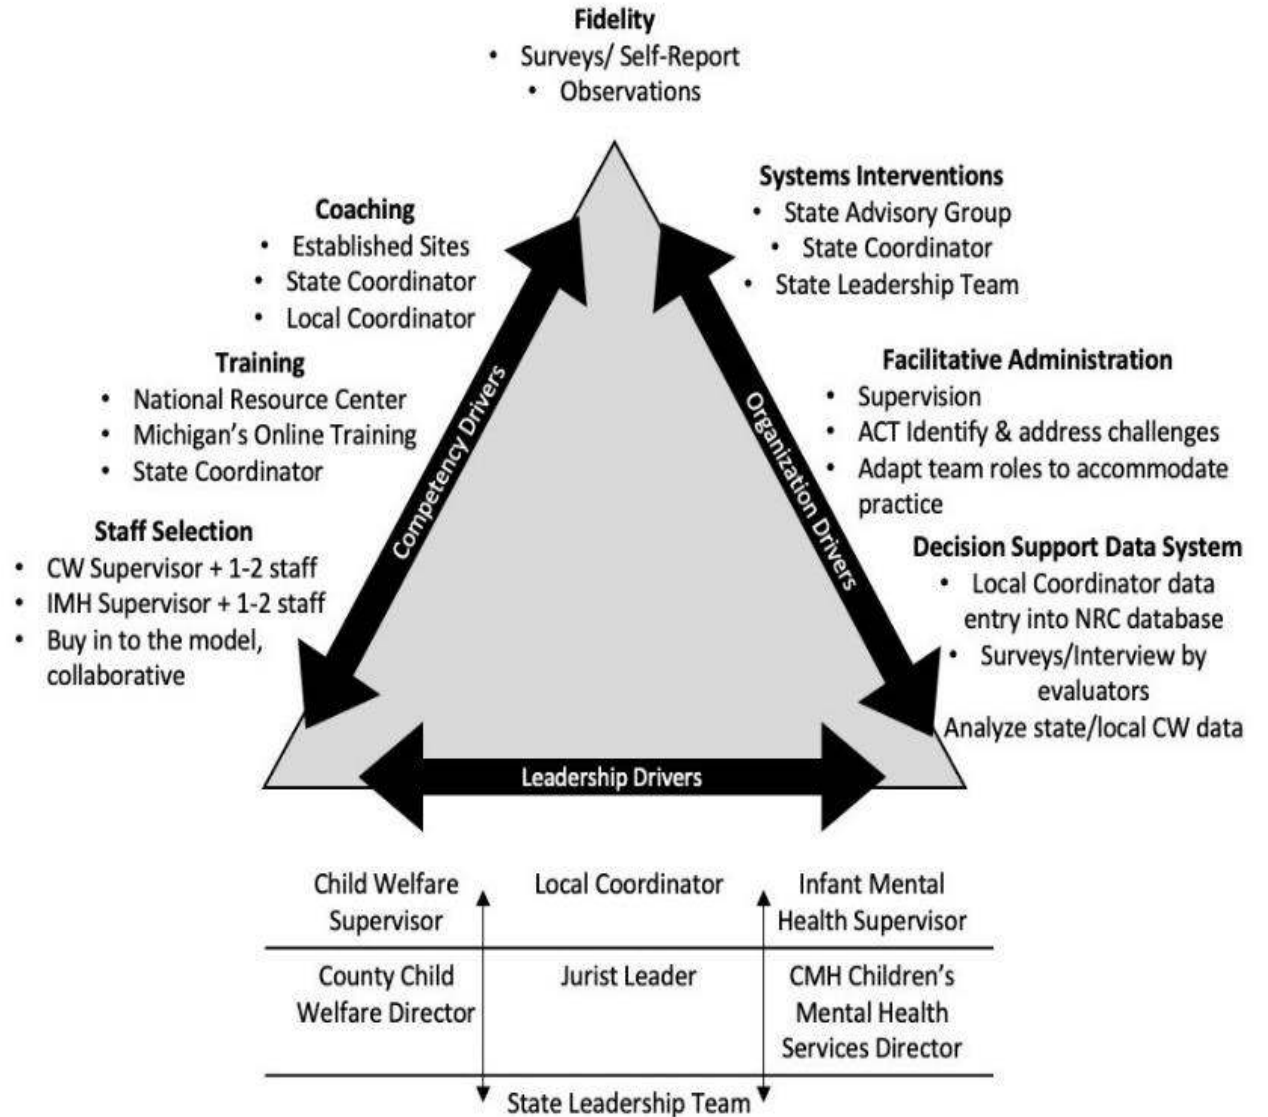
**Fidelity**
• Surveys/ Self-Report
• Observations

**Coaching**
• Established Sites
• State Coordinator
• Local Coordinator

**Training**
• National Resource Center
• Michigan's Online Training
• State Coordinator

**Staff Selection**
• CW Supervisor + 1-2 staff
• IMH Supervisor + 1-2 staff
• Buy in to the model, collaborative

**Systems Interventions**
• State Advisory Group
• State Coordinator
• State Leadership Team

**Facilitative Administration**
• Supervision
• ACT Identify & address challenges
• Adapt team roles to accommodate practice

**Decision Support Data System**
• Local Coordinator data entry into NRC database
• Surveys/Interview by evaluators
Analyze state/local CW data

Competency Drivers

Organization Drivers

Leadership Drivers

| Child Welfare Supervisor | Local Coordinator | Infant Mental Health Supervisor |
|---|---|---|
| County Child Welfare Director | Jurist Leader | CMH Children's Mental Health Services Director |

State Leadership Team